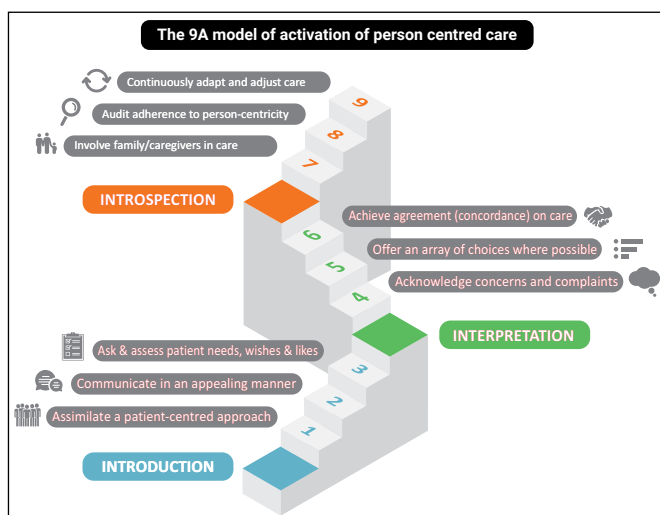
The 9A model of activation of person centred care

Continuously adapt and adjust care

Audit adherence to person-centricity

Involve family/caregivers in care

9

8

7

INTROSPECTION

Achieve agreement (concordance) on care

6

Offer an array of choices where possible

5

Acknowledge concerns and complaints

4

INTERPRETATION

Ask & assess patient needs, wishes & likes

3

Communicate in an appealing manner

2

Assimilate a patient-centred approach

1

INTRODUCTION